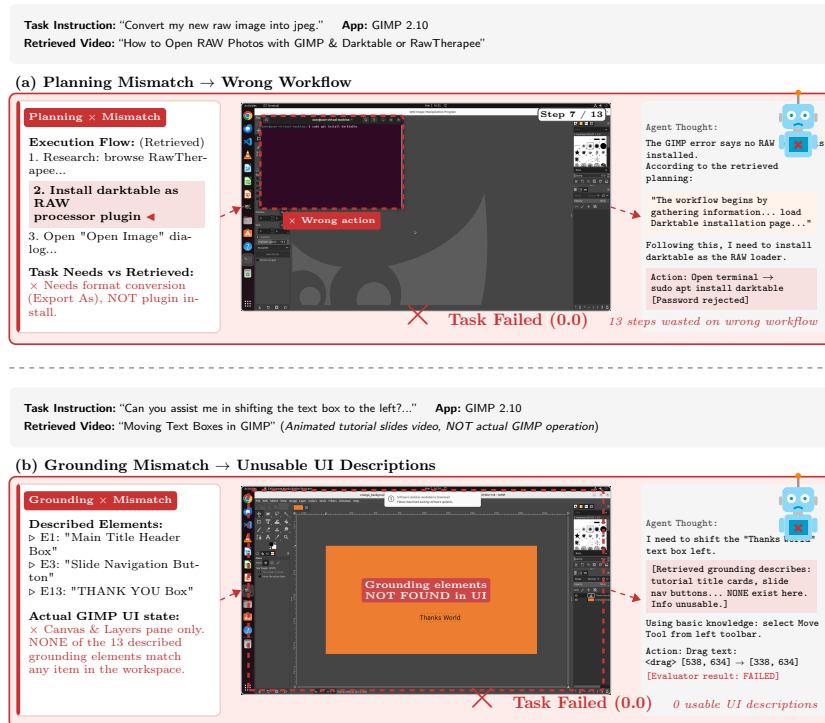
**Task Instruction:** "Convert my new raw image into jpeg." **App:** GIMP 2.10
**Retrieved Video:** "How to Open RAW Photos with GIMP & Darktable or RawTherapee"

**(a) Planning Mismatch → Wrong Workflow**

Planning × Mismatch

**Execution Flow:** (Retrieved)
1. Research: browse RawTherapee...
**2. Install darktable as RAW processor plugin** ◀
3. Open "Open Image" dialog...

**Task Needs vs Retrieved:**
× Needs format conversion (Export As), NOT plugin install.

Step 7 / 13

× Wrong action

× Task Failed (0.0)

*13 steps wasted on wrong workflow*

Agent Thought:
The GIMP error says no RAW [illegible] installed.
According to the retrieved planning:

"The workflow begins by gathering information... load Darktable installation page..."

Following this, I need to install darktable as the RAW loader.

Action: Open terminal → sudo apt install darktable [Password rejected]

**Task Instruction:** "Can you assist me in shifting the text box to the left?..." **App:** GIMP 2.10
**Retrieved Video:** "Moving Text Boxes in GIMP" (*Animated tutorial slides video, NOT actual GIMP operation*)

**(b) Grounding Mismatch → Unusable UI Descriptions**

Grounding × Mismatch

**Described Elements:**
▷ E1: "Main Title Header Box"
▷ E3: "Slide Navigation Button"
▷ E13: "THANK YOU Box"

**Actual GIMP UI state:**
× Canvas & Layers pane only. NONE of the 13 described grounding elements match any item in the workspace.

Grounding elements NOT FOUND in UI

Thanks World

× Task Failed (0.0)

*0 usable UI descriptions*

Agent Thought:
I need to shift the "Thanks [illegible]" text box left.

[Retrieved grounding describes: tutorial title cards, slide nav buttons... NONE exist here. Info unusable.]

Using basic knowledge: select Move Tool from left toolbar.

Action: Drag text:
<drag> [538, 634] → [338, 634]
[Evaluator result: FAILED]